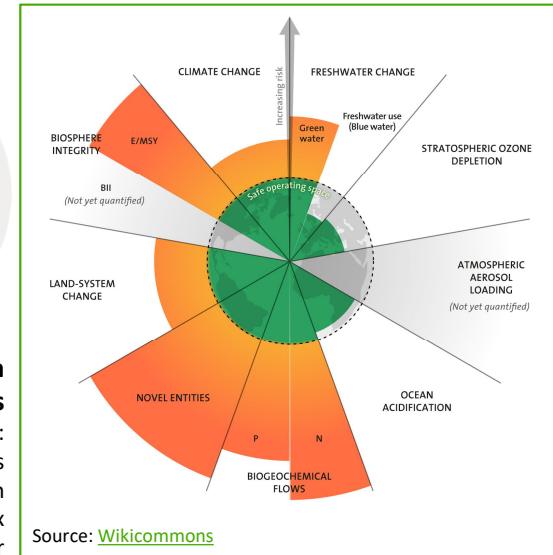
CLIMATE CHANGE

Increasing risk

FRESHWATER CHANGE

Green water

Freshwater use (Blue water)

STRATOSPHERIC OZONE DEPLETION

BIOSPHERE INTEGRITY

E/MSY

BII (Not yet quantified)

Safe operating space

ATMOSPHERIC AEROSOL LOADING (Not yet quantified)

LAND-SYSTEM CHANGE

NOVEL ENTITIES

OCEAN ACIDIFICATION

P

N

BIOGEOCHEMICAL FLOWS

Source: Wikicommons